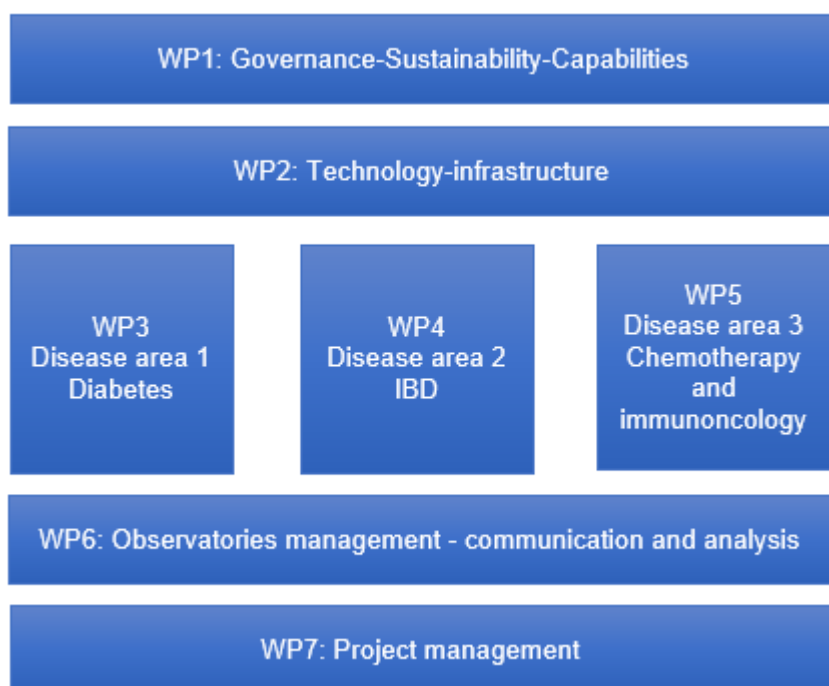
WP1: Governance-Sustainability-Capabilities

WP2: Technology-infrastructure

WP3
Disease area 1
Diabetes

WP4
Disease area 2
IBD

WP5
Disease area 3
Chemotherapy
and
immunoncology

WP6: Observatories management - communication and analysis

WP7: Project management